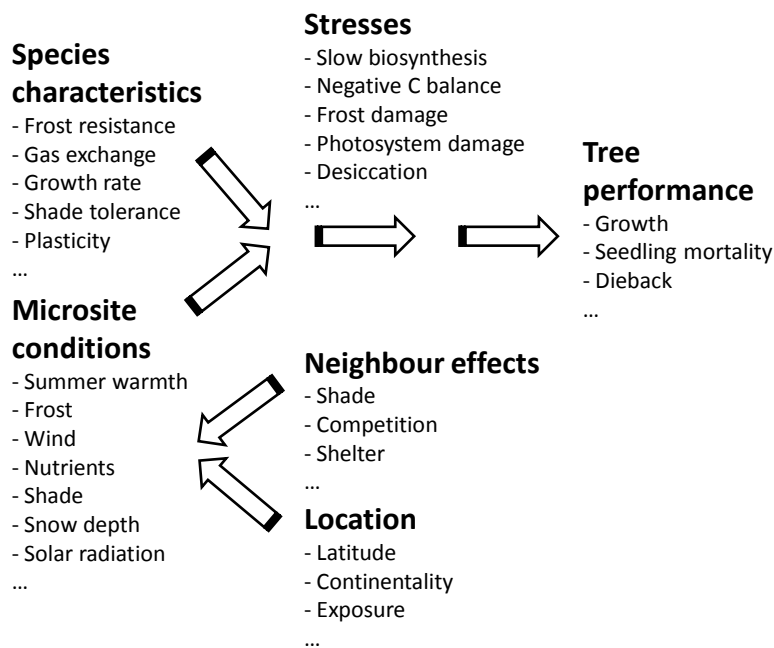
**Species characteristics**
- Frost resistance
- Gas exchange
- Growth rate
- Shade tolerance
- Plasticity
…

**Stresses**
- Slow biosynthesis
- Negative C balance
- Frost damage
- Photosystem damage
- Desiccation
…

**Tree performance**
- Growth
- Seedling mortality
- Dieback
…

**Microsite conditions**
- Summer warmth
- Frost
- Wind
- Nutrients
- Shade
- Snow depth
- Solar radiation
…

**Neighbour effects**
- Shade
- Competition
- Shelter
…

**Location**
- Latitude
- Continentality
- Exposure
…